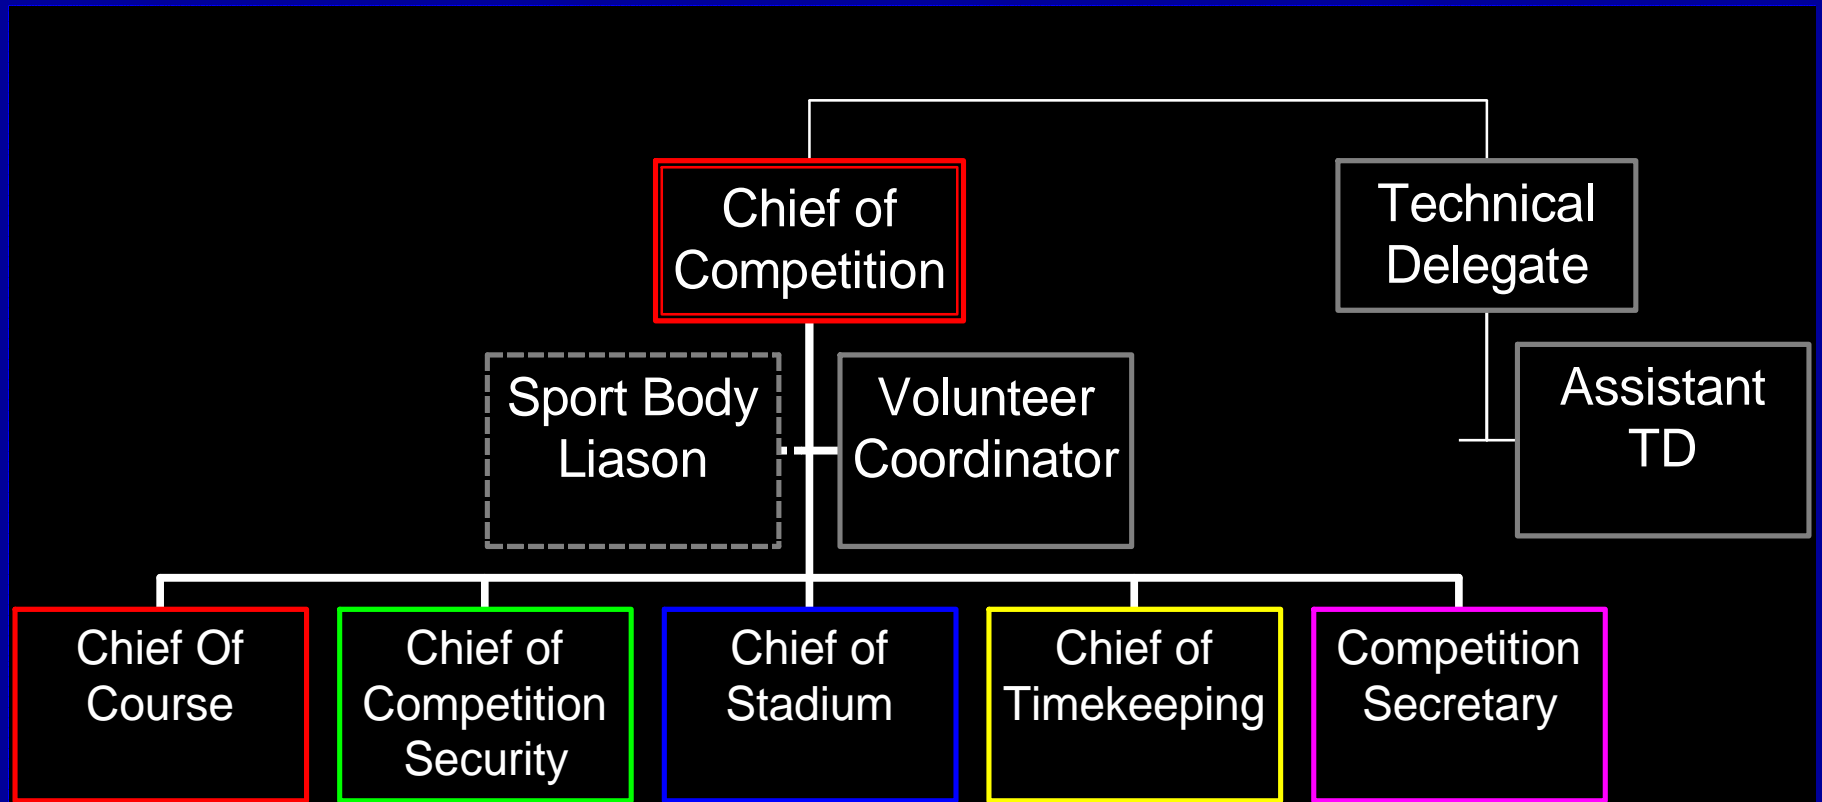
Chief of Competition

Technical Delegate

Sport Body Liason

Volunteer Coordinator

Assistant TD

Chief Of Course

Chief of Competition Security

Chief of Stadium

Chief of Timekeeping

Competition Secretary